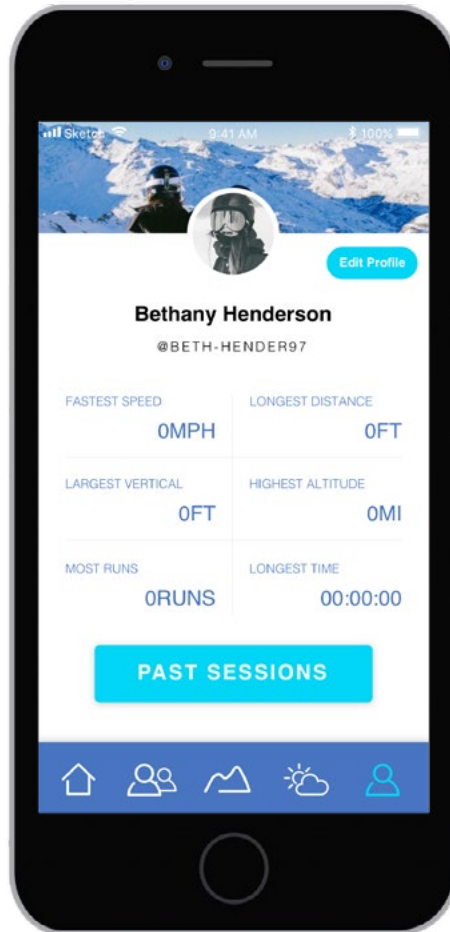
Sketch 9:41 AM 100%

Edit Profile

Bethany Henderson

@BETH-HENDER97

| FASTEST SPEED | LONGEST DISTANCE |
|---|---|
| 0MPH | 0FT |
| LARGEST VERTICAL | HIGHEST ALTITUDE |
| 0FT | 0MI |
| MOST RUNS | LONGEST TIME |
| 0RUNS | 00:00:00 |

PAST SESSIONS